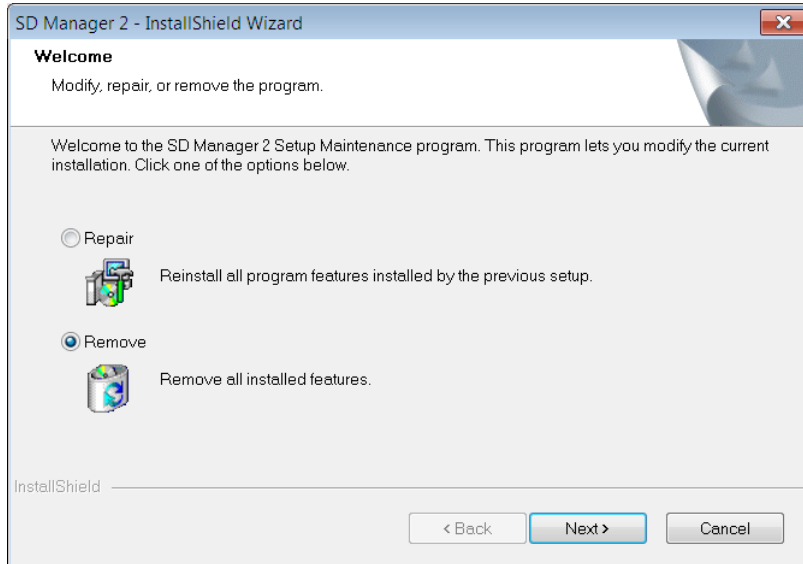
SD Manager 2 - InstallShield Wizard

Welcome

Modify, repair, or remove the program.

Welcome to the SD Manager 2 Setup Maintenance program. This program lets you modify the current installation. Click one of the options below.

Repair

Reinstall all program features installed by the previous setup.

Remove

Remove all installed features.

InstallShield

< Back

Next >

Cancel